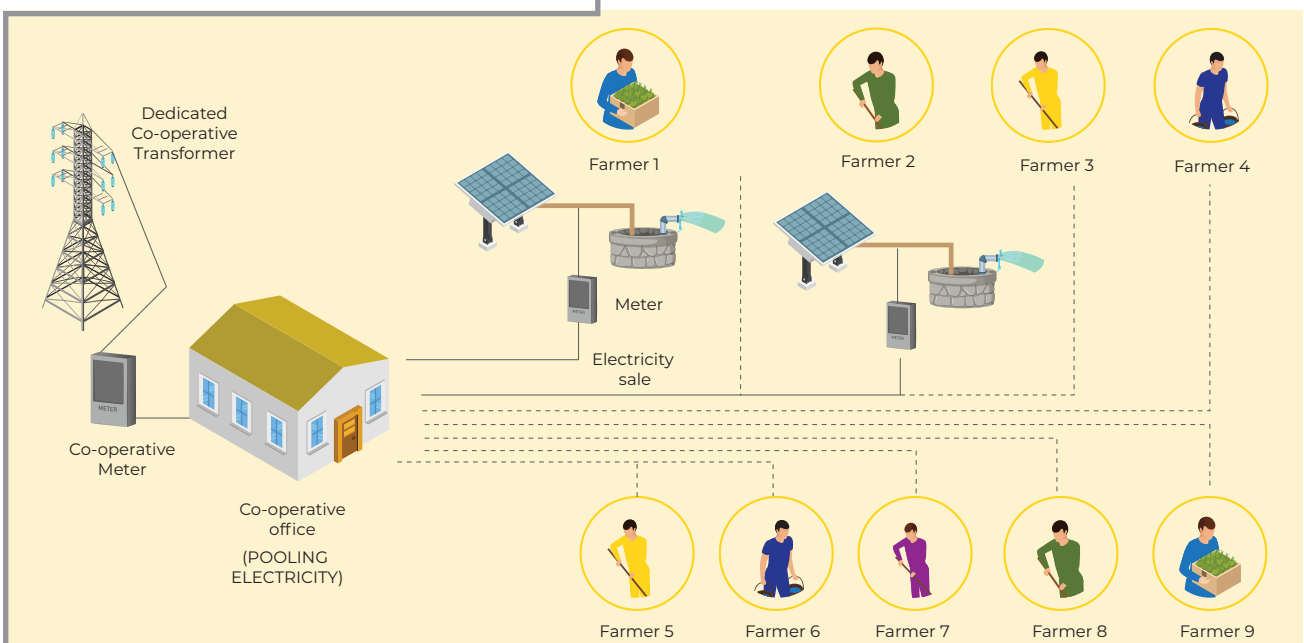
Dedicated Co-operative Transformer

Farmer 1

Farmer 2

Farmer 3

Farmer 4

Meter

METER

Electricity sale

METER

Co-operative Meter

METER

Co-operative office

(POOLING ELECTRICITY)

Farmer 5

Farmer 6

Farmer 7

Farmer 8

Farmer 9